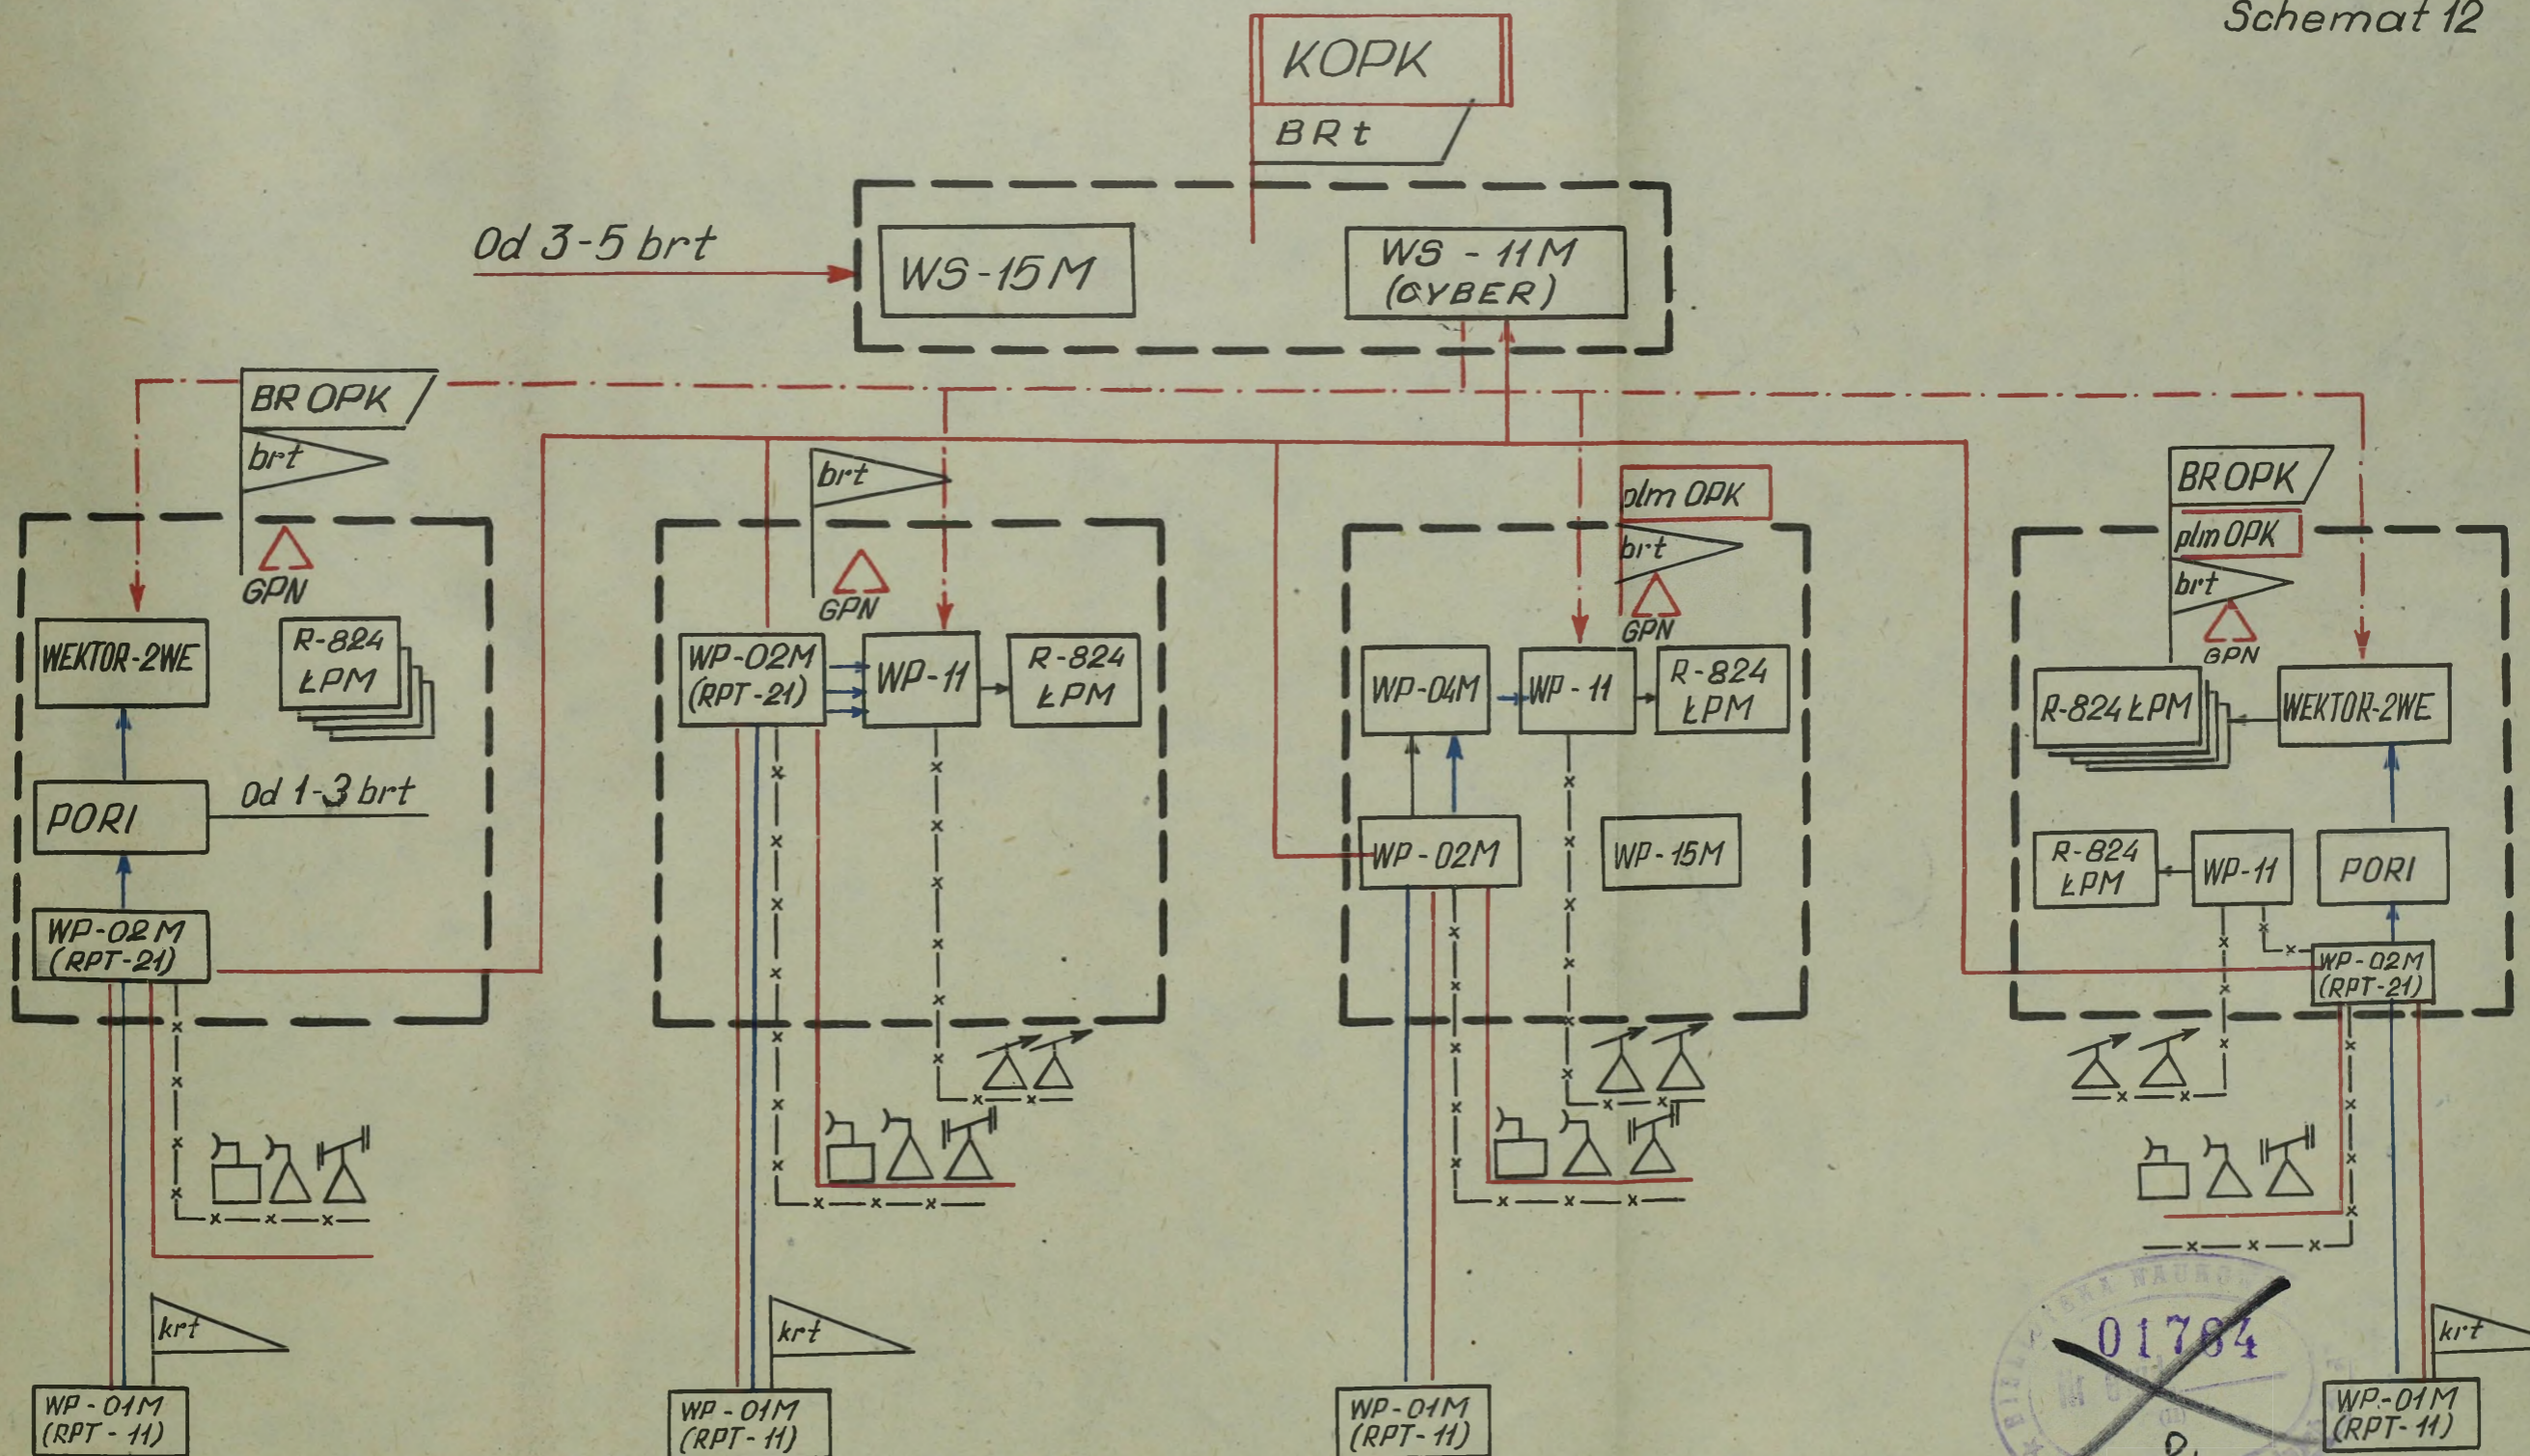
Schemat 12

KOPK

BRt

Od 3-5 brt

WS-15M

WS - 11M (CYBER)

BR OPK

brt

GPN

WEKTOR-2WE

R-824 ŁPM

PORI

Od 1-3 brt

WP-02M (RPT-21)

krt

WP-01M (RPT-11)

brt

GPN

WP-02M (RPT-21)

WP-11

R-824 ŁPM

krt

WP-01M (RPT-11)

plm OPK

brt

GPN

WP-04M

WP-11

R-824 ŁPM

WP-02M

WP-15M

WP-01M (RPT-11)

BR OPK

plm OPK

brt

GPN

R-824 ŁPM

WEKTOR-2WE

R-824 ŁPM

WP-11

PORI

WP-02M (RPT-21)

krt

WP-01M (RPT-11)

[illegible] NAUKO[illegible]

01764